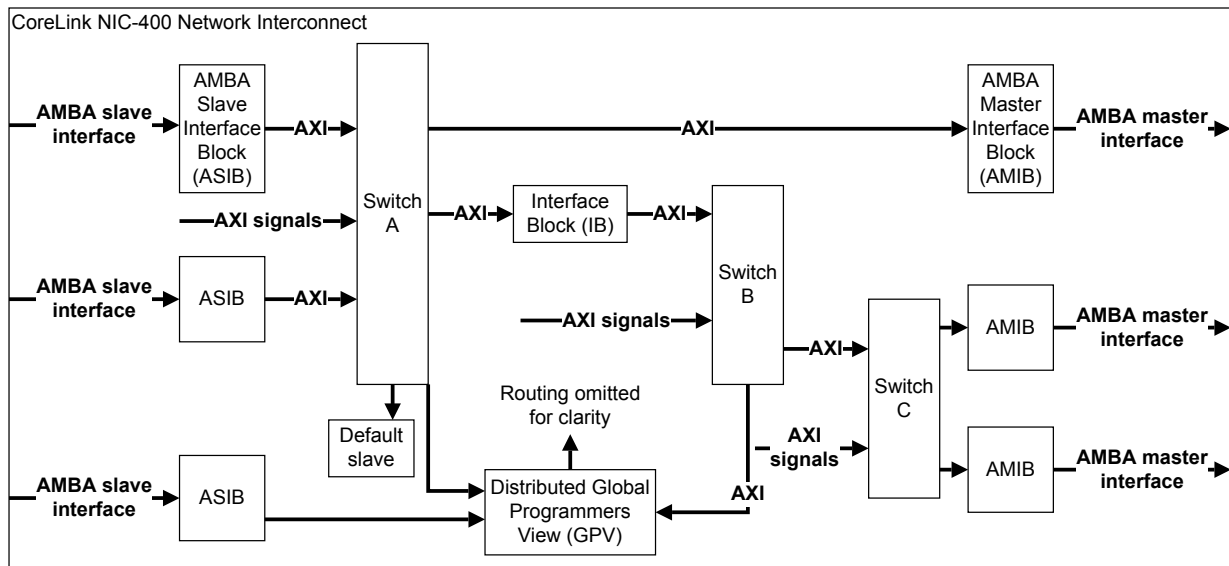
CoreLink NIC-400 Network Interconnect

AMBA slave interface

AMBA Slave Interface Block (ASIB)

AXI

Switch A

AXI

AMBA Master Interface Block (AMIB)

AMBA master interface

AXI signals

AXI

Interface Block (IB)

AXI

AMBA slave interface

ASIB

AXI

Switch B

AXI signals

AMIB

AMBA master interface

AXI

Switch C

Routing omitted for clarity

Default slave

AXI signals

AMIB

AMBA master interface

AMBA slave interface

ASIB

Distributed Global Programmers View (GPV)

AXI